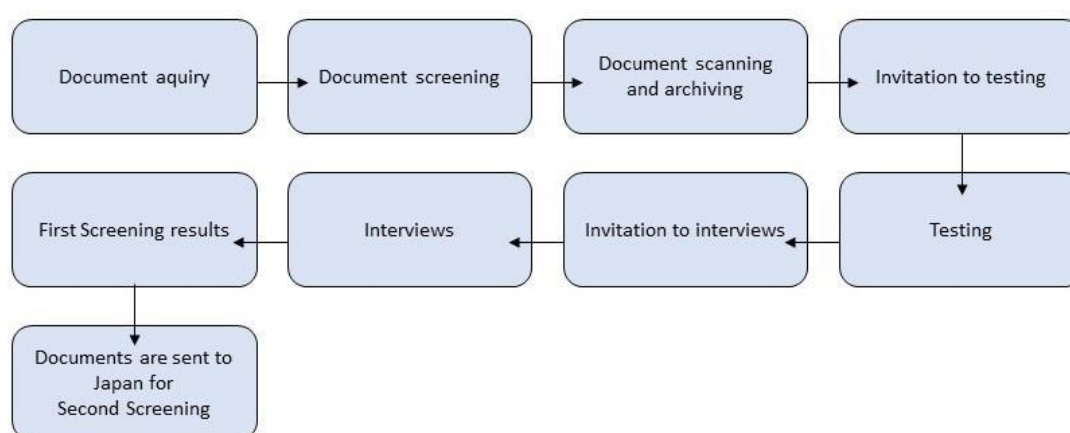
Document aquiry

Document screening

Document scanning and archiving

Invitation to testing

Testing

Invitation to interviews

Interviews

First Screening results

Documents are sent to Japan for Second Screening